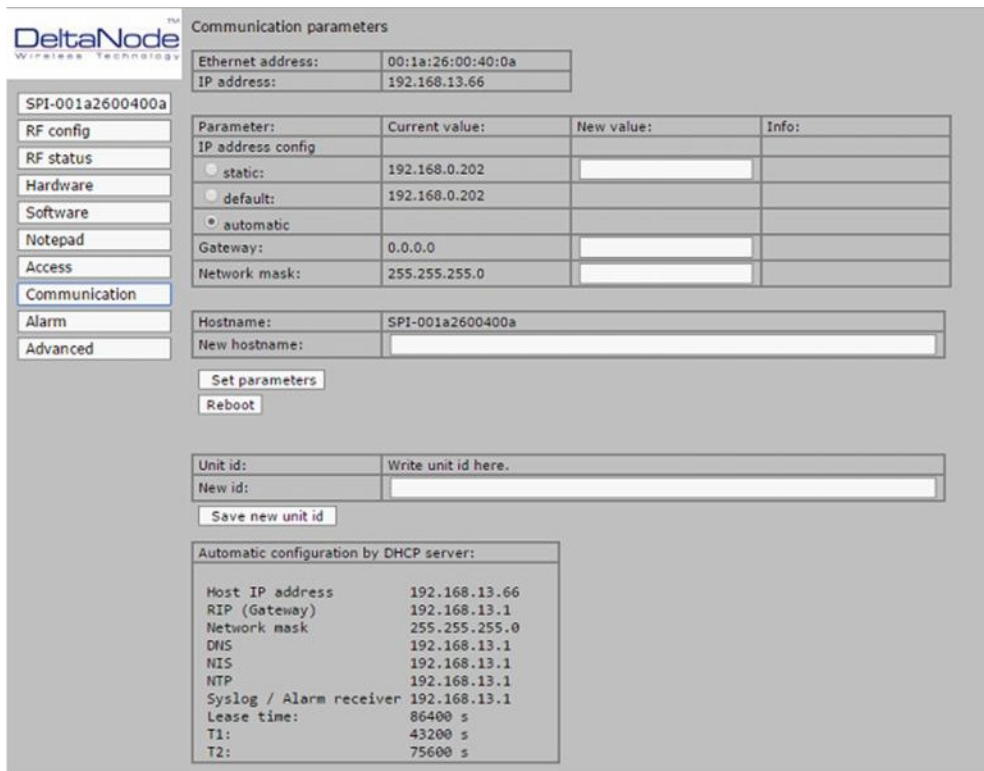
DeltaNode™
Wireless Technology

SPI-001a2600400a
RF config
RF status
Hardware
Software
Notepad
Access
Communication
Alarm
Advanced

Communication parameters

| Ethernet address: | 00:1a:26:00:40:0a |
|---|---|
| IP address: | 192.168.13.66 |

| Parameter: | Current value: | New value: | Info: |
|---|---|---|---|
| IP address config | | | |
| static: | 192.168.0.202 | | |
| default: | 192.168.0.202 | | |
| automatic | | | |
| Gateway: | 0.0.0.0 | | |
| Network mask: | 255.255.255.0 | | |

| Hostname: | SPI-001a2600400a |
|---|---|
| New hostname: | |

Set parameters
Reboot

| Unit id: | Write unit id here. |
|---|---|
| New id: | |

Save new unit id

Automatic configuration by DHCP server:

Host IP address 192.168.13.66
RIP (Gateway) 192.168.13.1
Network mask 255.255.255.0
DNS 192.168.13.1
NIS 192.168.13.1
NTP 192.168.13.1
Syslog / Alarm receiver 192.168.13.1
Lease time: 86400 s
T1: 43200 s
T2: 75600 s